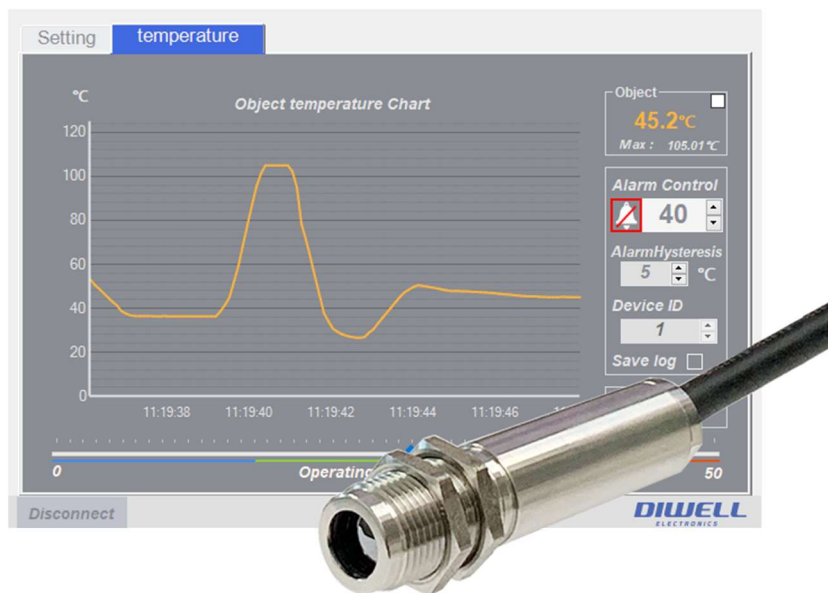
Setting temperature

℃

Object temperature Chart

120
100
80
60
40
20
0

11:19:38 11:19:40 11:19:42 11:19:44 11:19:46

Object
45.2℃
Max : 105.01℃

Alarm Control
40

AlarmHysteresis
5 ℃

Device ID
1

Save log

0 Operating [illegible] 50

Disconnect

DIWELL
ELECTRONICS